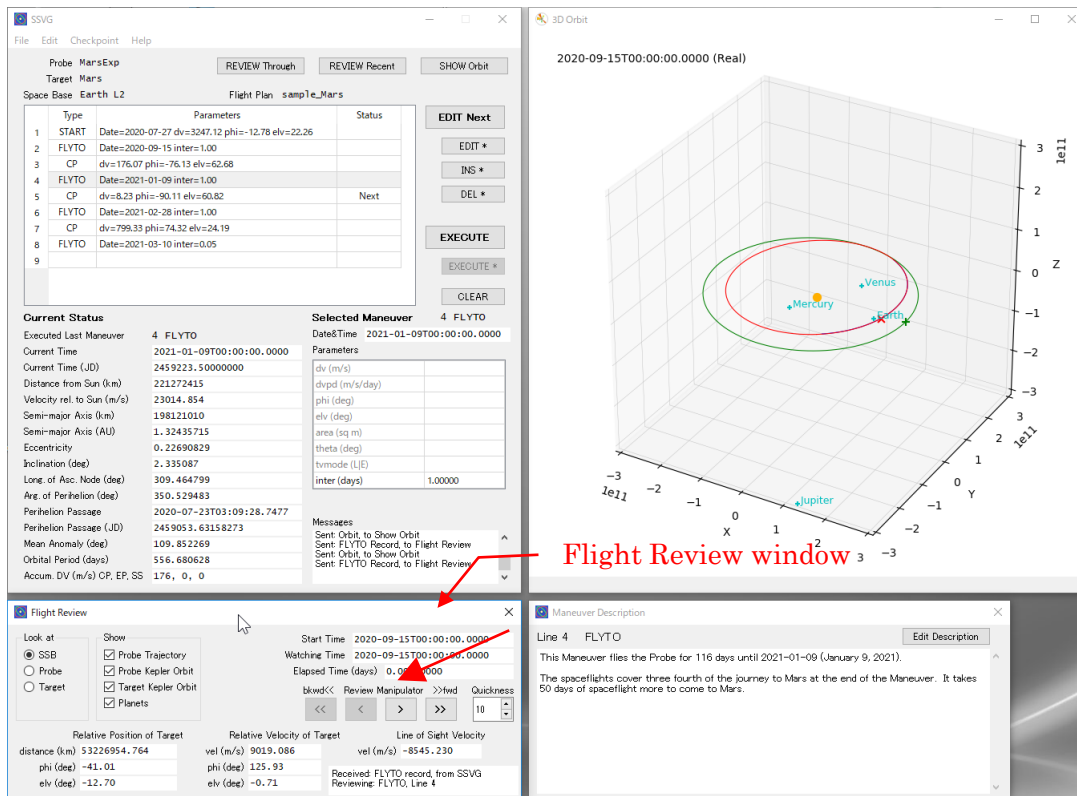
SSVG

File Edit Checkpoint Help

Probe MarsExp
Target Mars
Space Base Earth L2

REVIEW Through REVIEW Recent SHOW Orbit

Flight Plan sample_Mars

| | Type | Parameters | Status |
|---|---|---|---|
| 1 | START | Date=2020-07-27 dv=3247.12 phi=-12.78 elv=22.26 | |
| 2 | FLYTO | Date=2020-09-15 inter=1.00 | |
| 3 | CP | dv=176.07 phi=-76.13 elv=62.68 | |
| 4 | FLYTO | Date=2021-01-09 inter=1.00 | |
| 5 | CP | dv=8.23 phi=-90.11 elv=60.82 | Next |
| 6 | FLYTO | Date=2021-02-28 inter=1.00 | |
| 7 | CP | dv=799.33 phi=74.32 elv=24.19 | |
| 8 | FLYTO | Date=2021-03-10 inter=0.05 | |
| 9 | | | |

EDIT Next
EDIT *
INS *
DEL *
EXECUTE
EXECUTE *
CLEAR

Current Status

| | |
|---|---|
| Executed Last Maneuver | 4 FLYTO |
| Current Time | 2021-01-09T00:00:00.0000 |
| Current Time (JD) | 2459223.50000000 |
| Distance from Sun (km) | 221272415 |
| Velocity rel. to Sun (m/s) | 23014.854 |
| Semi-major Axis (km) | 198121010 |
| Semi-major Axis (AU) | 1.32435715 |
| Eccentricity | 0.22690829 |
| Inclination (deg) | 2.335087 |
| Long. of Asc. Node (deg) | 309.464799 |
| Arg. of Perihelion (deg) | 350.529483 |
| Perihelion Passage | 2020-07-23T03:09:28.7477 |
| Perihelion Passage (JD) | 2459053.63158273 |
| Mean Anomaly (deg) | 109.852269 |
| Orbital Period (days) | 556.680628 |
| Accum. DV (m/s) CP, EP, SS | 176, 0, 0 |

Selected Maneuver 4 FLYTO
Date&Time 2021-01-09T00:00:00.0000
Parameters

| | |
|---|---|
| dv (m/s) | |
| dvpd (m/s/day) | |
| phi (deg) | |
| elv (deg) | |
| area (sq m) | |
| theta (deg) | |
| tvmode (L\|E) | |
| inter (days) | 1.00000 |

Messages
Sent: Orbit, to Show Orbit
Sent: FLYTO Record, to Flight Review
Sent: Orbit, to Show Orbit
Sent: FLYTO Record, to Flight Review

3D Orbit

2020-09-15T00:00:00.0000 (Real)

Venus
Mercury
Earth
Jupiter
Z
X
Y
1e11
3 2 1 0 −1 −2 −3

Flight Review window

Flight Review

Look at
SSB
Probe
Target

Show
Probe Trajectory
Probe Kepler Orbit
Target Kepler Orbit
Planets

Start Time 2020-09-15T00:00:00.0000
Watching Time 2020-09-15T00:00:00.0000
Elapsed Time (days) 0.00000000

bkwd<< Review Manipulator >>fwd Quickness
<< < > >> 10

Relative Position of Target
distance (km) 53226954.764
phi (deg) -41.01
elv (deg) -12.70

Relative Velocity of Target
vel (m/s) 9019.086
phi (deg) 125.93
elv (deg) -0.71

Line of Sight Velocity
vel (m/s) -8545.230

Received: FLYTO record, from SSVG
Reviewing: FLYTO, Line 4

Maneuver Description

Line 4 FLYTO
Edit Description

This Maneuver flies the Probe for 116 days until 2021-01-09 (January 9, 2021).

The spaceflights cover three fourth of the journey to Mars at the end of the Maneuver. It takes 50 days of spaceflight more to come to Mars.